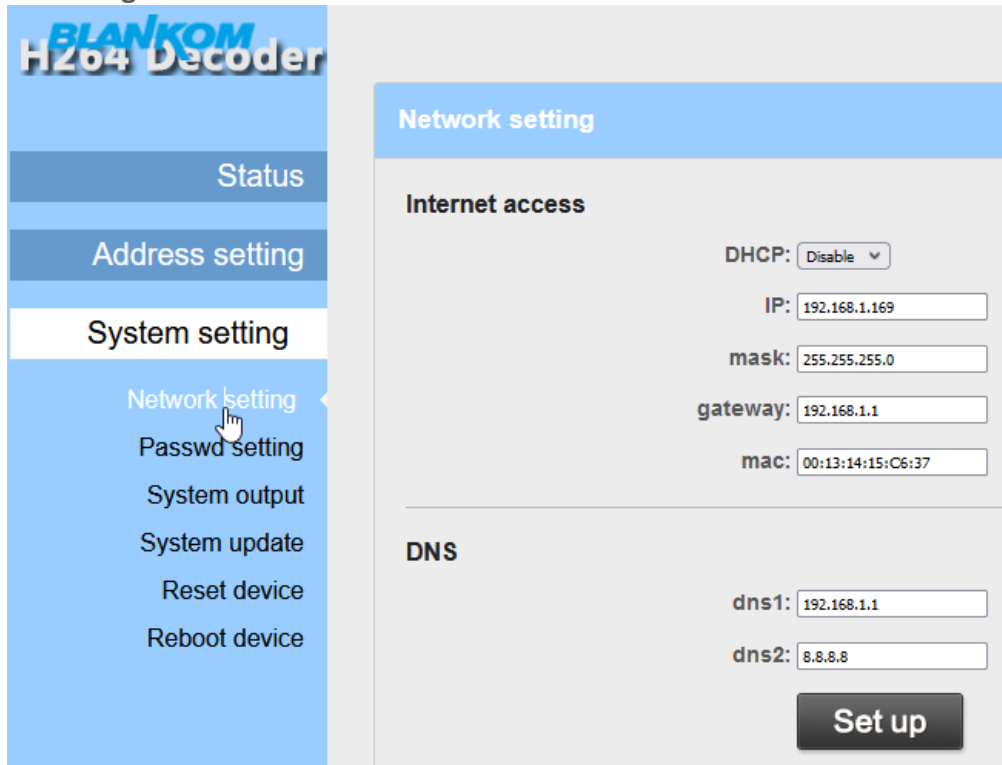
BLANKOM
H264 Decoder

Status

Address setting

System setting

Network setting

Passwd setting

System output

System update

Reset device

Reboot device

Network setting

Internet access

DHCP: Disable

IP: 192.168.1.169

mask: 255.255.255.0

gateway: 192.168.1.1

mac: 00:13:14:15:C6:37

DNS

dns1: 192.168.1.1

dns2: 8.8.8.8

Set up